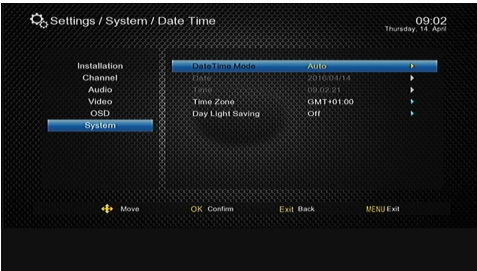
Settings / System / Date Time

09:02
Thursday, 14. April

Installation
Channel
Audio
Video
OSD
System

| | |
|---|---|
| DateTime Mode | Auto |
| Date | 2016/04/14 |
| Time | 09:02:21 |
| Time Zone | GMT+01:00 |
| Day Light Saving | Off |

Move OK Confirm Exit Back MENU Exit